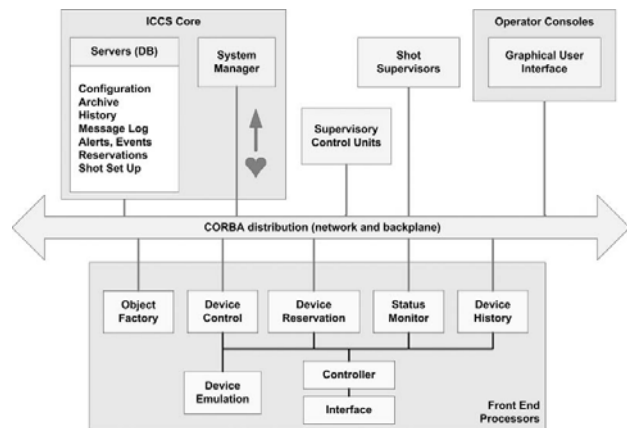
ICCS Core

Servers (DB)

Configuration
Archive
History
Message Log
Alerts, Events
Reservations
Shot Set Up

System Manager

Shot Supervisors

Supervisory Control Units

Operator Consoles

Graphical User Interface

CORBA distribution (network and backplane)

Object Factory

Device Control

Device Reservation

Status Monitor

Device History

Device Emulation

Controller

Interface

Front End Processors